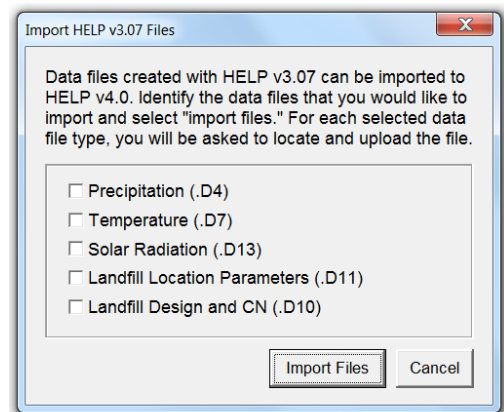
Import HELP v3.07 Files

X

Data files created with HELP v3.07 can be imported to HELP v4.0. Identify the data files that you would like to import and select "import files." For each selected data file type, you will be asked to locate and upload the file.

☐ Precipitation (.D4)
☐ Temperature (.D7)
☐ Solar Radiation (.D13)
☐ Landfill Location Parameters (.D11)
☐ Landfill Design and CN (.D10)

Import Files

Cancel